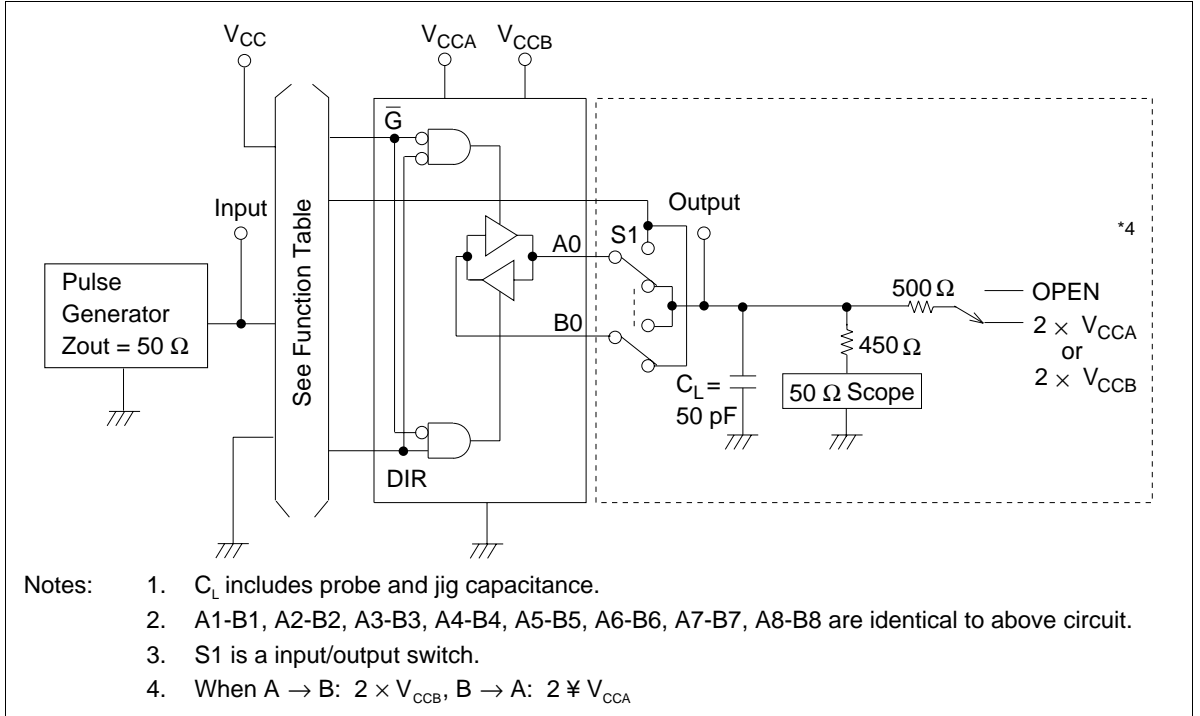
$V_{CC}$

$V_{CCA}$ $V_{CCB}$

$\overline{G}$

Input

See Function Table

Output

S1

A0

*4

Pulse Generator Zout = 50 Ω

B0

500 Ω

OPEN

$2 \times V_{CCA}$ or $2 \times V_{CCB}$

450 Ω

$C_L$ = 50 pF

50 Ω Scope

DIR

Notes: 1. $C_L$ includes probe and jig capacitance.

2. A1-B1, A2-B2, A3-B3, A4-B4, A5-B5, A6-B6, A7-B7, A8-B8 are identical to above circuit.

3. S1 is a input/output switch.

4. When A → B: $2 \times V_{CCB}$, B → A: 2 ¥ $V_{CCA}$